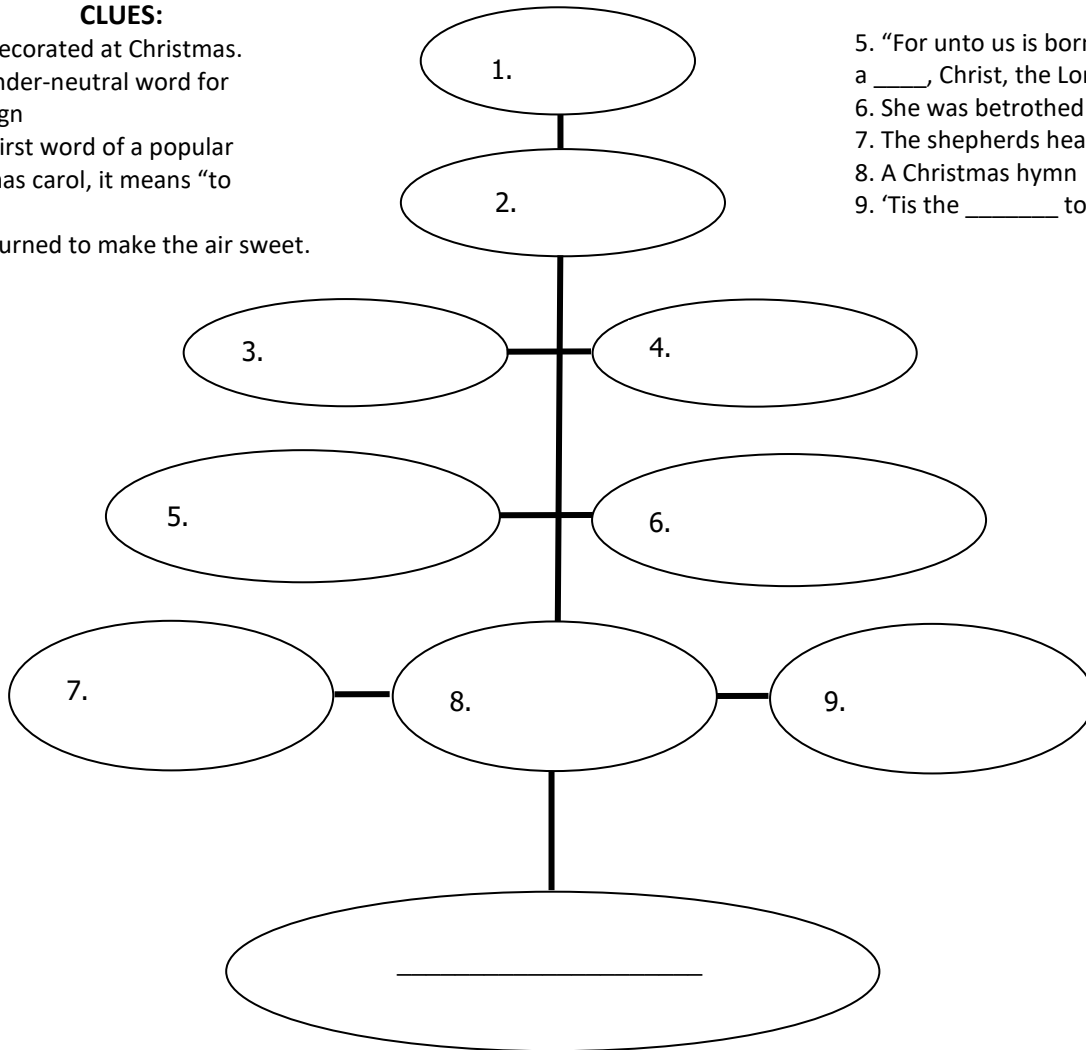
CLUES:
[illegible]ecorated at Christmas.
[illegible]nder-neutral word for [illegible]gn
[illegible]irst word of a popular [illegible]as carol, it means "to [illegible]
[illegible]urned to make the air sweet.

5. "For unto us is born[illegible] a ____, Christ, the Lo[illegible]
6. She was betrothed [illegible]
7. The shepherds hea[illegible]
8. A Christmas hymn
9. 'Tis the _______ to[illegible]

1.

2.

3.

4.

5.

6.

7.

8.

9.

_______________